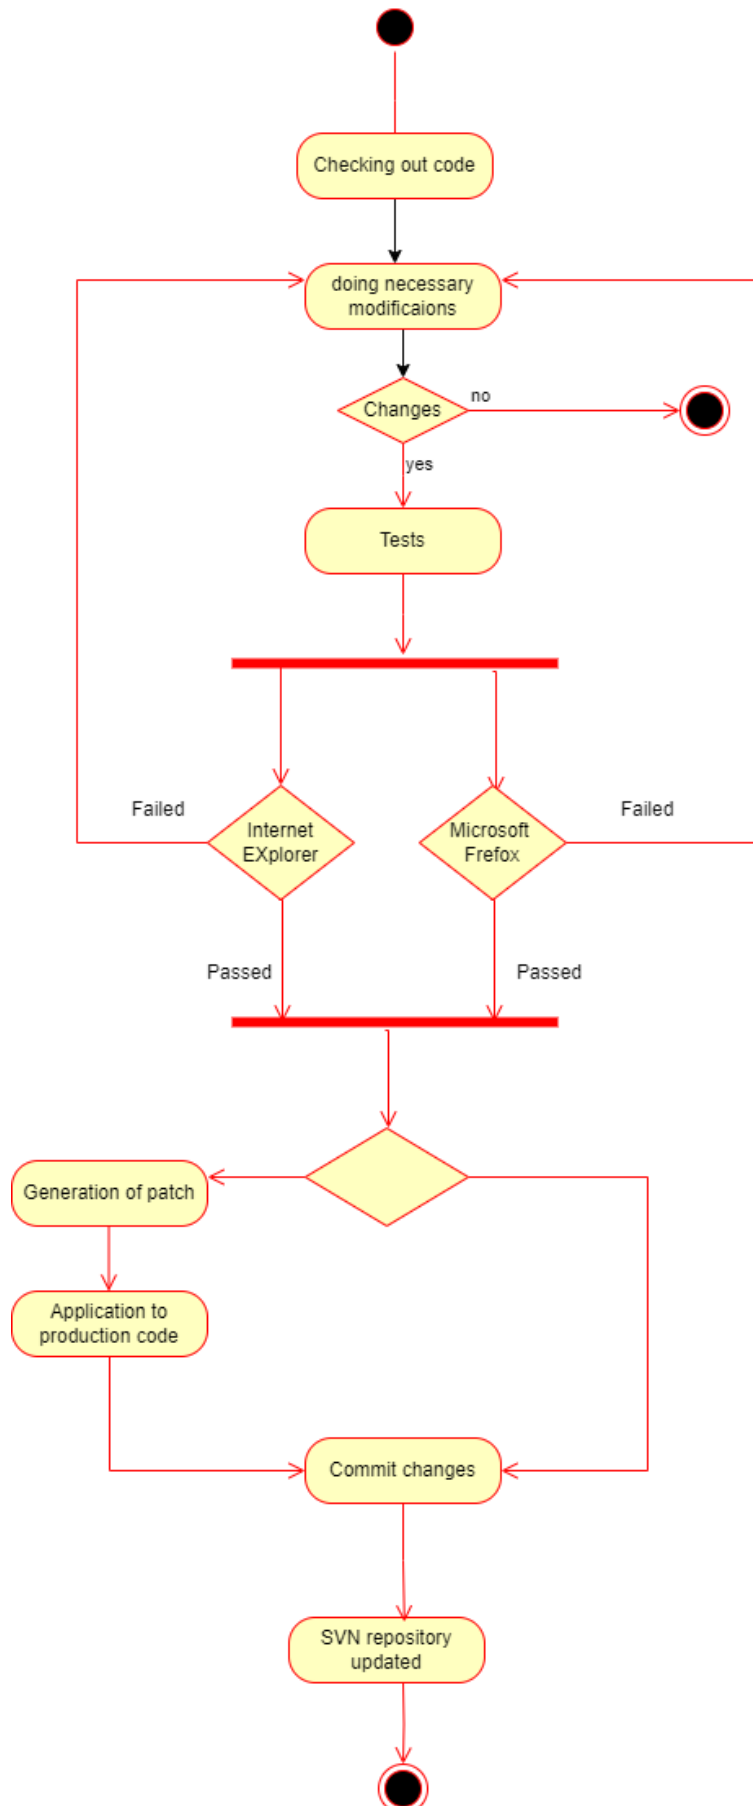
Checking out code

doing necessary modificaions

Changes

no

yes

Tests

Failed

Internet EXplorer

Microsoft Frefox

Failed

Passed

Passed

Generation of patch

Application to production code

Commit changes

SVN repository updated